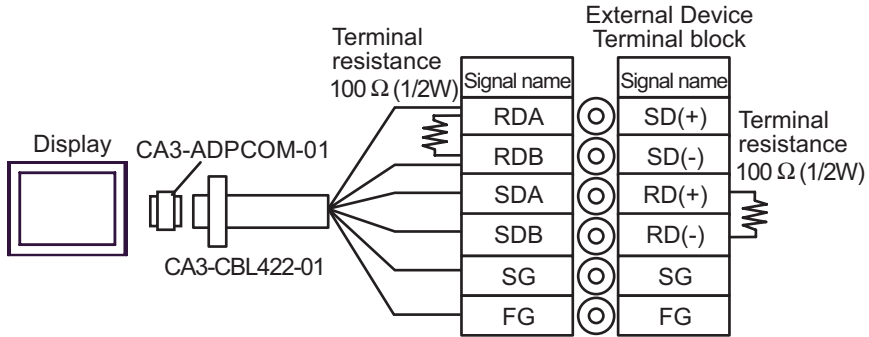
External Device
Terminal block

Terminal resistance
100 Ω (1/2W)

| Signal name |
|---|
| RDA |
| RDB |
| SDA |
| SDB |
| SG |
| FG |

| Signal name |
|---|
| SD(+) |
| SD(-) |
| RD(+) |
| RD(-) |
| SG |
| FG |

Terminal resistance
100 Ω (1/2W)

Display

CA3-ADPCOM-01

CA3-CBL422-01